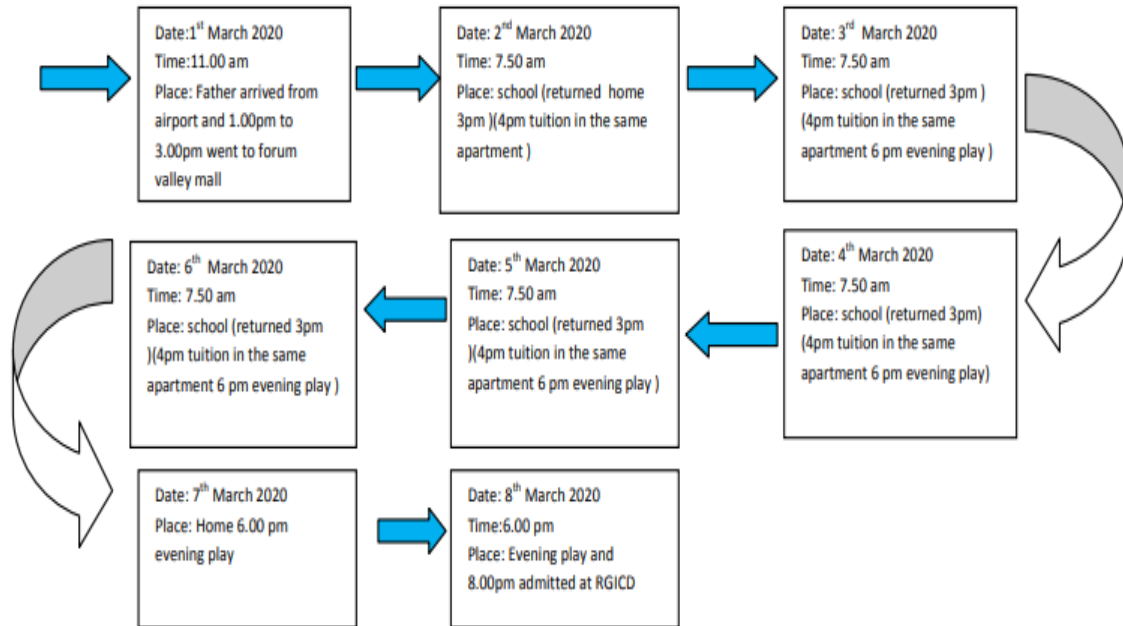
Date:$1^{st}$ March 2020
Time:11.00 am
Place: Father arrived from airport and 1.00pm to 3.00pm went to forum valley mall

Date: $2^{nd}$ March 2020
Time: 7.50 am
Place: school (returned home 3pm )(4pm tuition in the same apartment )

Date: $3^{rd}$ March 2020
Time: 7.50 am
Place: school (returned 3pm ) (4pm tuition in the same apartment 6 pm evening play )

Date: $4^{th}$ March 2020
Time: 7.50 am
Place: school (returned 3pm) (4pm tuition in the same apartment 6 pm evening play)

Date: $5^{th}$ March 2020
Time: 7.50 am
Place: school (returned 3pm )(4pm tuition in the same apartment 6 pm evening play )

Date: $6^{th}$ March 2020
Time: 7.50 am
Place: school (returned 3pm )(4pm tuition in the same apartment 6 pm evening play )

Date: $7^{th}$ March 2020
Place: Home 6.00 pm evening play

Date: $8^{th}$ March 2020
Time:6.00 pm
Place: Evening play and 8.00pm admitted at RGICD